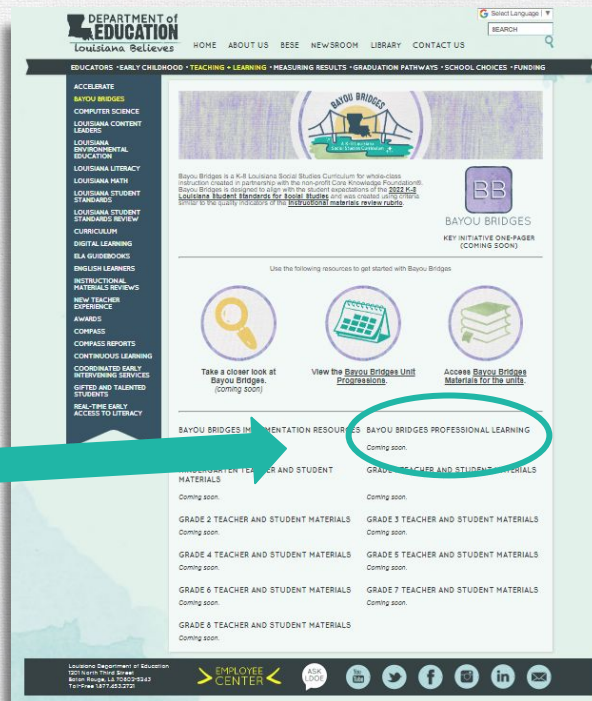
DEPARTMENT of EDUCATION
Louisiana Believes

Select Language ▼
SEARCH

HOME ABOUT US BESE NEWSROOM LIBRARY CONTACT US

EDUCATORS • EARLY CHILDHOOD • TEACHING + LEARNING • MEASURING RESULTS • GRADUATION PATHWAYS • SCHOOL CHOICES • FUNDING

ACCELERATE
BAYOU BRIDGES
COMPUTER SCIENCE
LOUISIANA CONTENT LEADERS
LOUISIANA ENVIRONMENTAL EDUCATION
LOUISIANA LITERACY
LOUISIANA MATH
LOUISIANA STUDENT STANDARDS
LOUISIANA STUDENT STANDARDS REVIEW
CURRICULUM
DIGITAL LEARNING
ELA GUIDEBOOKS
ENGLISH LEARNERS
INSTRUCTIONAL MATERIALS REVIEWS
NEW TEACHER EXPERIENCE
AWARDS
COMPASS
COMPASS REPORTS
CONTINUOUS LEARNING
COORDINATED EARLY INTERVENING SERVICES
GIFTED AND TALENTED STUDENTS
REAL-TIME EARLY ACCESS TO LITERACY

BAYOU BRIDGES
K-8 Louisiana Social Studies Curriculum

Bayou Bridges is a K-8 Louisiana Social Studies Curriculum for whole-class instruction created in partnership with the non-profit Core Knowledge Foundation®. Bayou Bridges is designed to align with the student expectations of the 2022 K-8 Louisiana Student Standards for Social Studies and was created using criteria similar to the quality indicators of the instructional materials review rubric.

BB
BAYOU BRIDGES

KEY INITIATIVE ONE-PAGER (COMING SOON)

Use the following resources to get started with Bayou Bridges

Take a closer look at Bayou Bridges. (coming soon)

View the Bayou Bridges Unit Progressions.

Access Bayou Bridges Materials for the units.

BAYOU BRIDGES IMPLEMENTATION RESOURCES

BAYOU BRIDGES PROFESSIONAL LEARNING
Coming soon.

KINDERGARTEN TEACHER AND STUDENT MATERIALS
Coming soon.

GRADE 1 TEACHER AND STUDENT MATERIALS
Coming soon.

GRADE 2 TEACHER AND STUDENT MATERIALS
Coming soon.

GRADE 3 TEACHER AND STUDENT MATERIALS
Coming soon.

GRADE 4 TEACHER AND STUDENT MATERIALS
Coming soon.

GRADE 5 TEACHER AND STUDENT MATERIALS
Coming soon.

GRADE 6 TEACHER AND STUDENT MATERIALS
Coming soon.

GRADE 7 TEACHER AND STUDENT MATERIALS
Coming soon.

GRADE 8 TEACHER AND STUDENT MATERIALS
Coming soon.

Louisiana Department of Education
1201 North Third Street
Baton Rouge, LA 70802-5243
Toll-Free 1.877.453.2721

EMPLOYEE CENTER

ASK LDOE